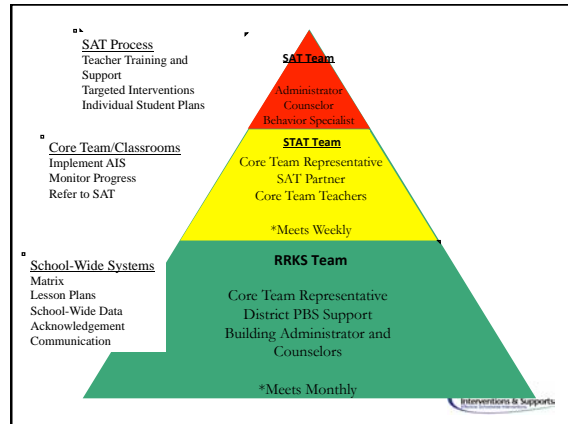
SAT Process
Teacher Training and Support
Targeted Interventions
Individual Student Plans

Core Team/Classrooms
Implement AIS
Monitor Progress
Refer to SAT

School-Wide Systems
Matrix
Lesson Plans
School-Wide Data
Acknowledgement
Communication

SAT Team
Administrator
Counselor
Behavior Specialist

STAT Team
Core Team Representative
SAT Partner
Core Team Teachers

*Meets Weekly

RRKS Team

Core Team Representative
District PBS Support
Building Administrator and Counselors

*Meets Monthly

Interventions & Supports